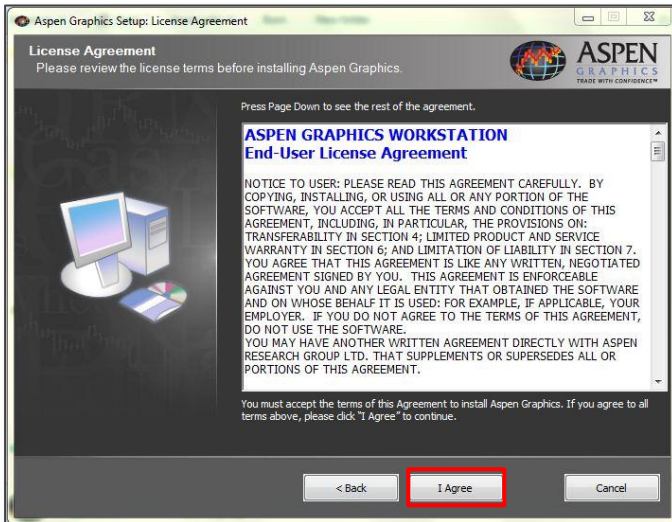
Aspen Graphics Setup: License Agreement

License Agreement
Please review the license terms before installing Aspen Graphics.

ASPEN
GRAPHICS
TRADE WITH CONFIDENCE™

Press Page Down to see the rest of the agreement.

ASPEN GRAPHICS WORKSTATION
End-User License Agreement

NOTICE TO USER: PLEASE READ THIS AGREEMENT CAREFULLY. BY COPYING, INSTALLING, OR USING ALL OR ANY PORTION OF THE SOFTWARE, YOU ACCEPT ALL THE TERMS AND CONDITIONS OF THIS AGREEMENT, INCLUDING, IN PARTICULAR, THE PROVISIONS ON: TRANSFERABILITY IN SECTION 4; LIMITED PRODUCT AND SERVICE WARRANTY IN SECTION 6; AND LIMITATION OF LIABILITY IN SECTION 7. YOU AGREE THAT THIS AGREEMENT IS LIKE ANY WRITTEN, NEGOTIATED AGREEMENT SIGNED BY YOU. THIS AGREEMENT IS ENFORCEABLE AGAINST YOU AND ANY LEGAL ENTITY THAT OBTAINED THE SOFTWARE AND ON WHOSE BEHALF IT IS USED: FOR EXAMPLE, IF APPLICABLE, YOUR EMPLOYER. IF YOU DO NOT AGREE TO THE TERMS OF THIS AGREEMENT, DO NOT USE THE SOFTWARE.
YOU MAY HAVE ANOTHER WRITTEN AGREEMENT DIRECTLY WITH ASPEN RESEARCH GROUP LTD. THAT SUPPLEMENTS OR SUPERSEDES ALL OR PORTIONS OF THIS AGREEMENT.

You must accept the terms of this Agreement to install Aspen Graphics. If you agree to all terms above, please click "I Agree" to continue.

< Back
I Agree
Cancel